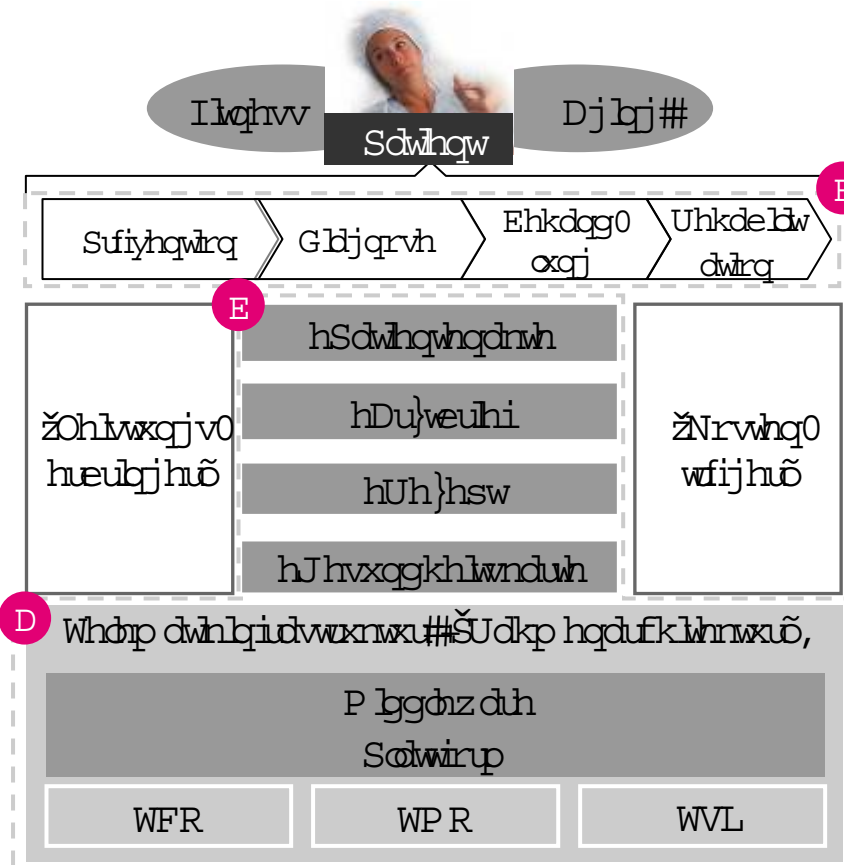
Ilwqhvv

Sdwlhqw

Djlqj#

F

Suhyhqwlrq

Gldjqrvh

Ehkdqg0 oxqj

Uhkdelol dwlrq

E

hSdwlhqwhqdnwh

hDu}weulhi

hUh}hsw

hJhvxqgkhlwndduwh

žOhlvwxqjv0 hueulqjhuõ

žNrvwhq0 wudjhuõ

D

Whohp dwlnlqiudvwuxnwxu#ŠUdkp hqdufklwhnwxuõ,

P lggohz duh

Sodwirup

WFR

WP R

WVL